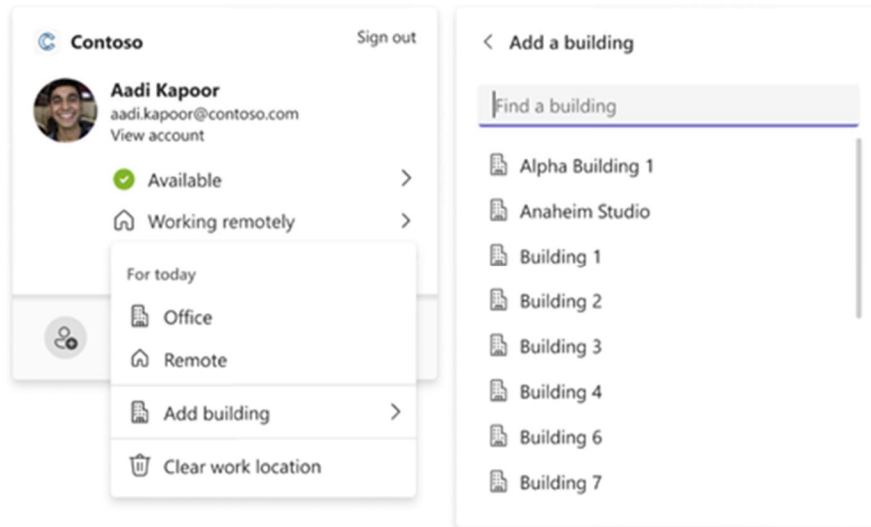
Contoso

Sign out

Aadi Kapoor
aadi.kapoor@contoso.com
View account

Available

Working remotely

For today

Office

Remote

Add building

Clear work location

Add a building

Find a building

Alpha Building 1

Anaheim Studio

Building 1

Building 2

Building 3

Building 4

Building 6

Building 7